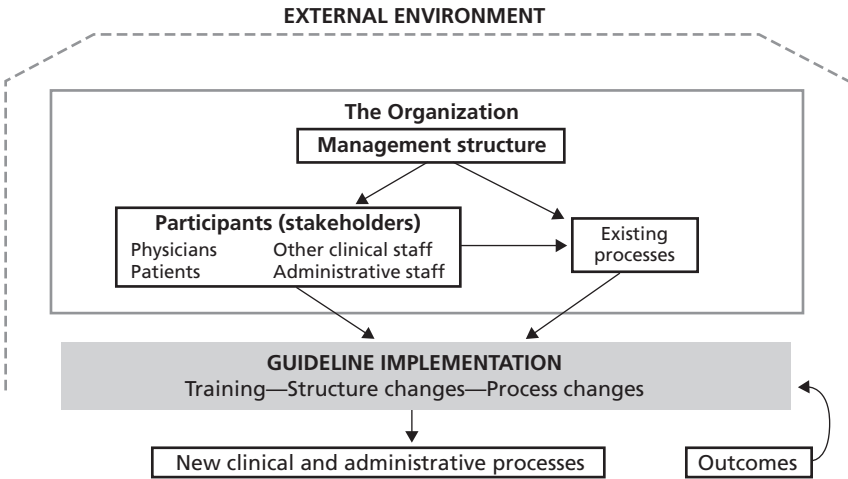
EXTERNAL ENVIRONMENT

The Organization

Management structure

Participants (stakeholders)
Physicians
Patients
Other clinical staff
Administrative staff

Existing processes

GUIDELINE IMPLEMENTATION
Training—Structure changes—Process changes

New clinical and administrative processes

Outcomes